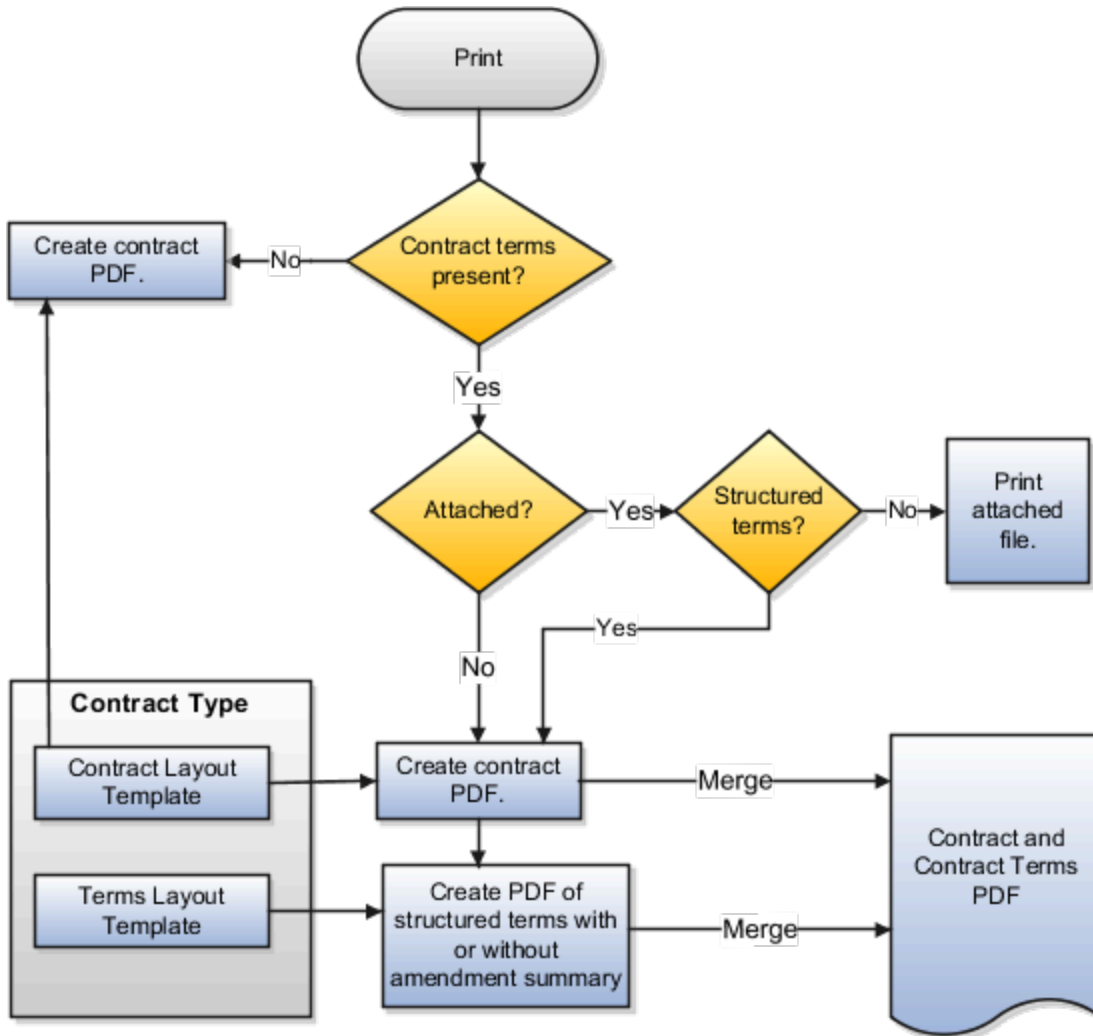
Print

Contract terms present?

No

Create contract PDF.

Yes

Attached?

Yes

Structured terms?

No

Print attached file.

Yes

No

Contract Type

Contract Layout Template

Terms Layout Template

Create contract PDF.

Merge

Create PDF of structured terms with or without amendment summary

Merge

Contract and Contract Terms PDF